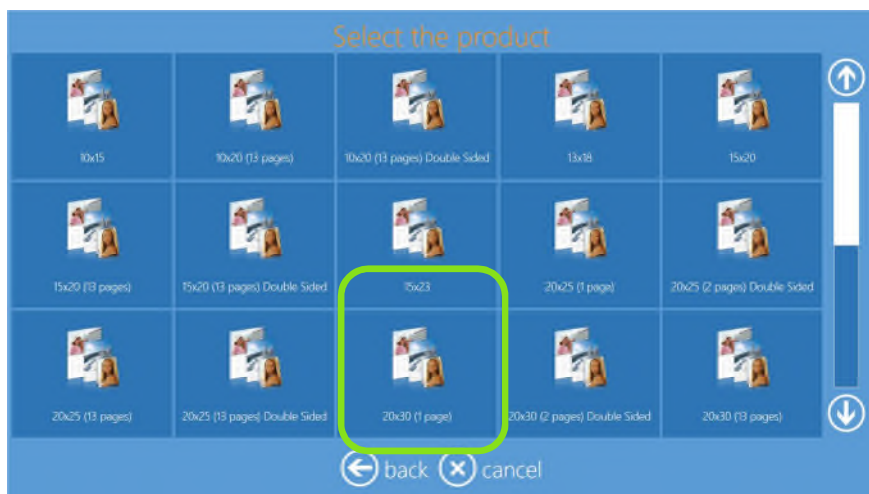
Select the product

10x15

10x20 (13 pages)

10x20 (13 pages) Double Sided

13x18

15x20

15x20 (13 pages)

15x20 (13 pages) Double Sided

15x23

20x25 (1 page)

20x25 (2 pages) Double Sided

20x25 (13 pages)

20x25 (13 pages) Double Sided

20x30 (1 page)

20x30 (2 pages) Double Sided

20x30 (13 pages)

back cancel